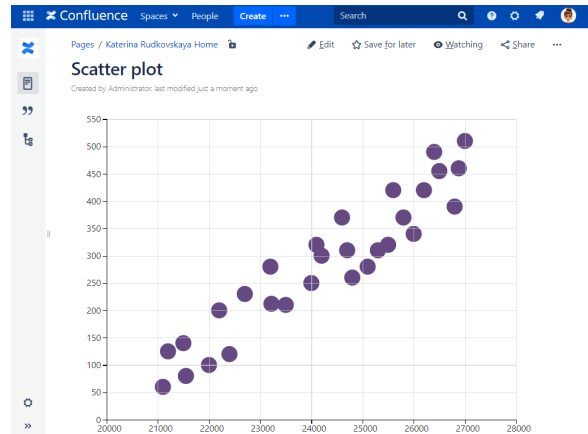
Confluence Spaces People Create ··· Search

Pages / Katerina Rudkovskaya Home

Edit Save for later Watching Share ···

Scatter plot

Created by Administrator, last modified just a moment ago

550
500
450
400
350
300
250
200
150
100
50
0

20000 21000 22000 23000 24000 25000 26000 27000 28000